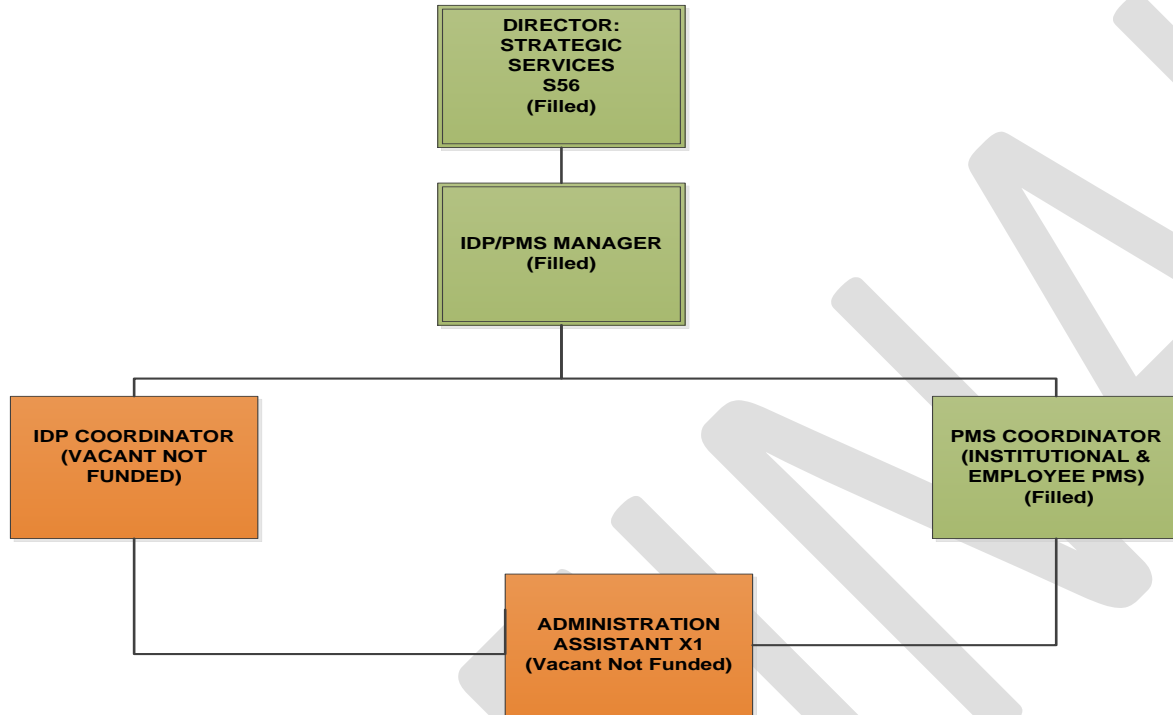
DIRECTOR: STRATEGIC SERVICES S56 (Filled)

IDP/PMS MANAGER (Filled)

IDP COORDINATOR (VACANT NOT FUNDED)

PMS COORDINATOR (INSTITUTIONAL & EMPLOYEE PMS) (Filled)

ADMINISTRATION ASSISTANT X1 (Vacant Not Funded)